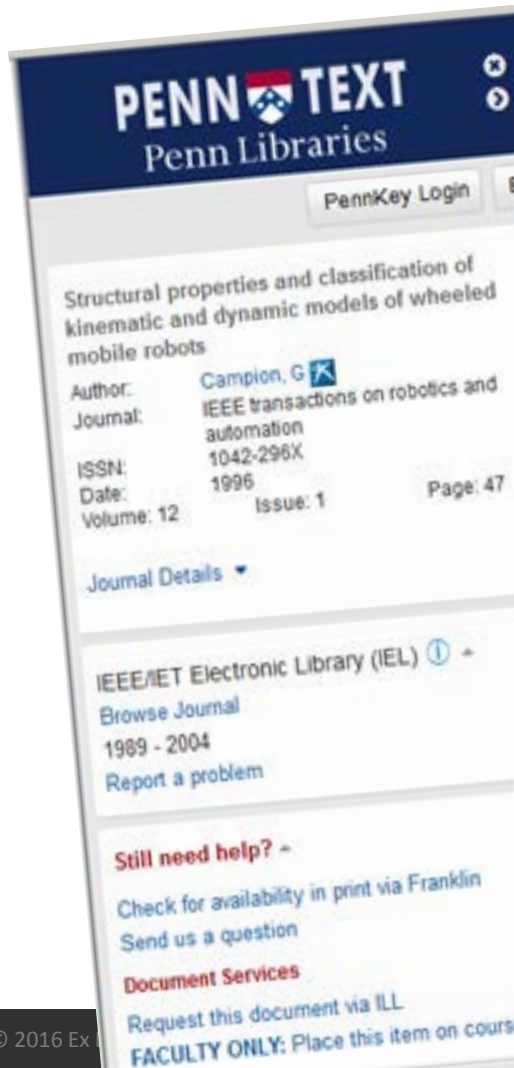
PENN TEXT
Penn Libraries

PennKey Login

Structural properties and classification of kinematic and dynamic models of wheeled mobile robots

Author: Campion, G
Journal: IEEE transactions on robotics and automation
ISSN: 1042-296X
Date: 1996
Volume: 12 Issue: 1 Page: 47

Journal Details ▾

IEEE/IET Electronic Library (IEL) ⓘ -
Browse Journal
1989 - 2004
Report a problem

Still need help? -
Check for availability in print via Franklin
Send us a question
Document Services
Request this document via ILL
FACULTY ONLY: Place this item on cours

© 2016 Ex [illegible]